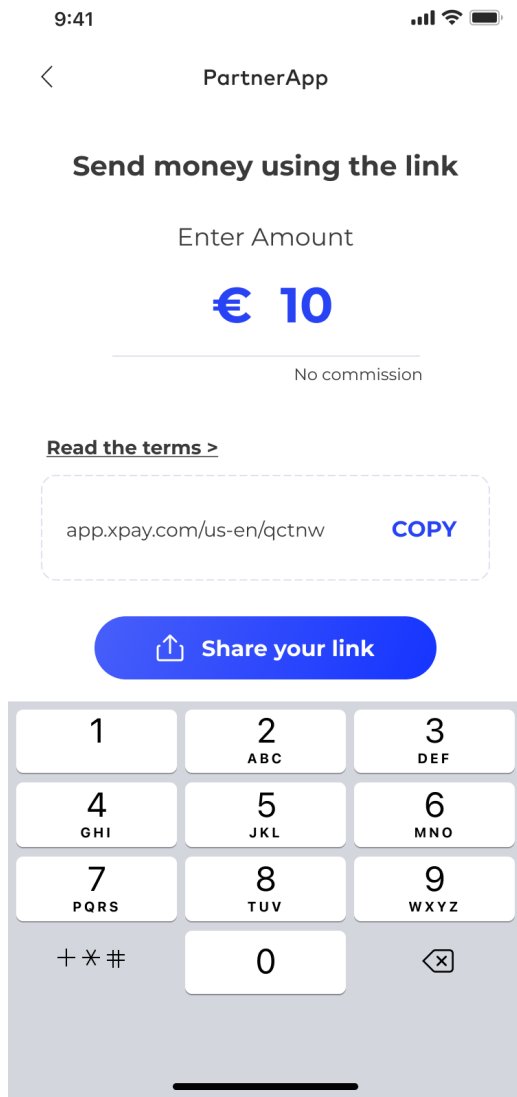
9:41

PartnerApp

Send money using the link

Enter Amount

€ 10

No commission

Read the terms >

app.xpay.com/us-en/qctnw COPY

Share your link

1
2 ABC
3 DEF
4 GHI
5 JKL
6 MNO
7 PQRS
8 TUV
9 WXYZ
+*#
0